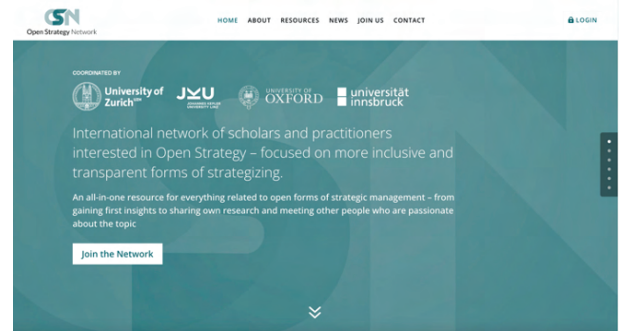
OSN
Open Strategy Network

HOME ABOUT RESOURCES NEWS JOIN US CONTACT

LOGIN

COORDINATED BY

University of Zurich$^{UZH}$

JKU JOHANNES KEPLER UNIVERSITÄT LINZ

UNIVERSITY OF OXFORD

universität innsbruck

International network of scholars and practitioners interested in Open Strategy – focused on more inclusive and transparent forms of strategizing.

An all-in-one resource for everything related to open forms of strategic management – from gaining first insights to sharing own research and meeting other people who are passionate about the topic

Join the Network